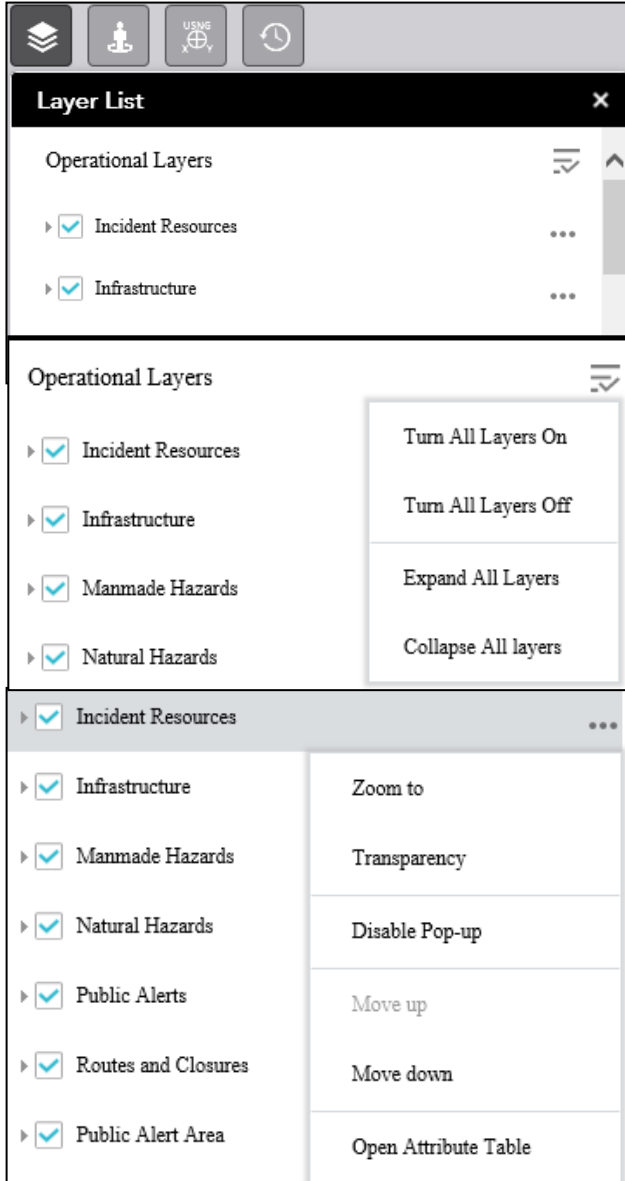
USNG

Layer List ×

Operational Layers

Incident Resources

Infrastructure

Operational Layers

Incident Resources

Infrastructure

Manmade Hazards

Natural Hazards

Turn All Layers On

Turn All Layers Off

Expand All Layers

Collapse All layers

Incident Resources

Infrastructure

Manmade Hazards

Natural Hazards

Public Alerts

Routes and Closures

Public Alert Area

Zoom to

Transparency

Disable Pop-up

Move up

Move down

Open Attribute Table